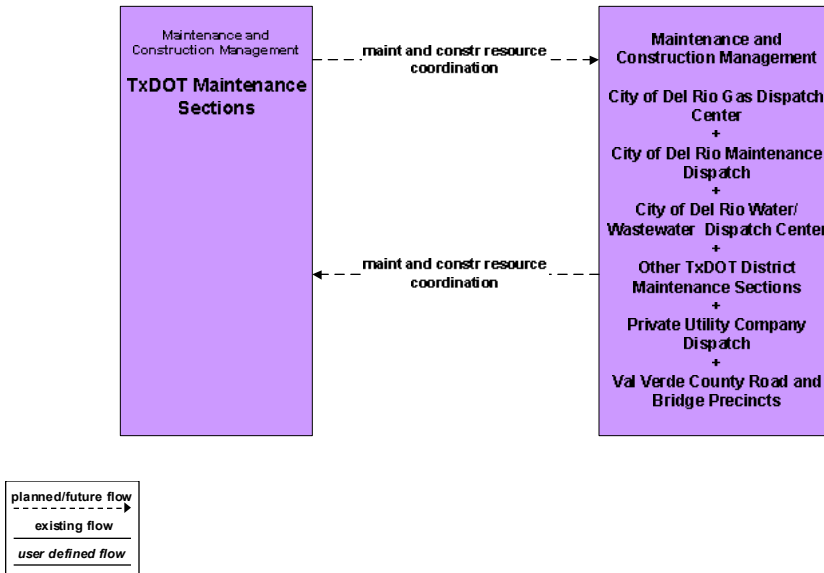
Maintenance and Construction Management

TxDOT Maintenance Sections

maint and constr resource coordination

Maintenance and Construction Management

City of Del Rio Gas Dispatch Center
+
City of Del Rio Maintenance Dispatch
+
City of Del Rio Water/ Wastewater Dispatch Center
+
Other TxDOT District Maintenance Sections
+
Private Utility Company Dispatch
+
Val Verde County Road and Bridge Precincts

maint and constr resource coordination

planned/future flow

existing flow

user defined flow